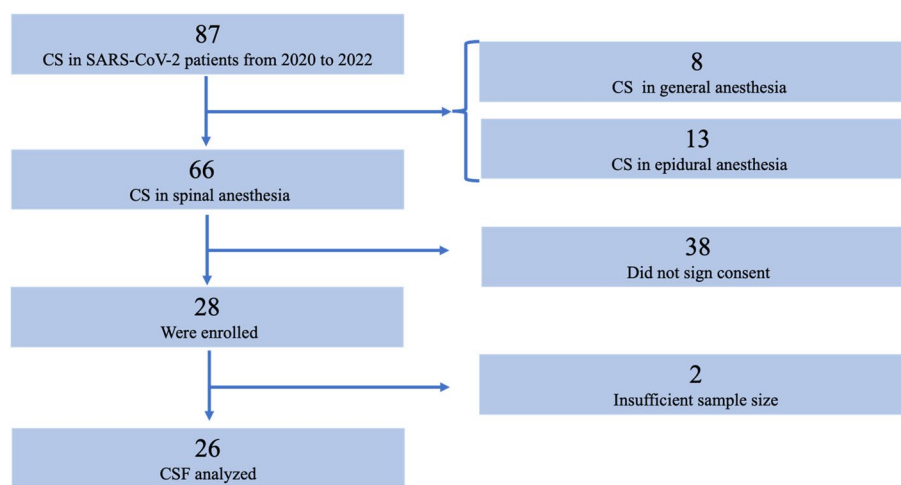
87
CS in SARS-CoV-2 patients from 2020 to 2022

8
CS in general anesthesia

13
CS in epidural anesthesia

66
CS in spinal anesthesia

38
Did not sign consent

28
Were enrolled

2
Insufficient sample size

26
CSF analyzed